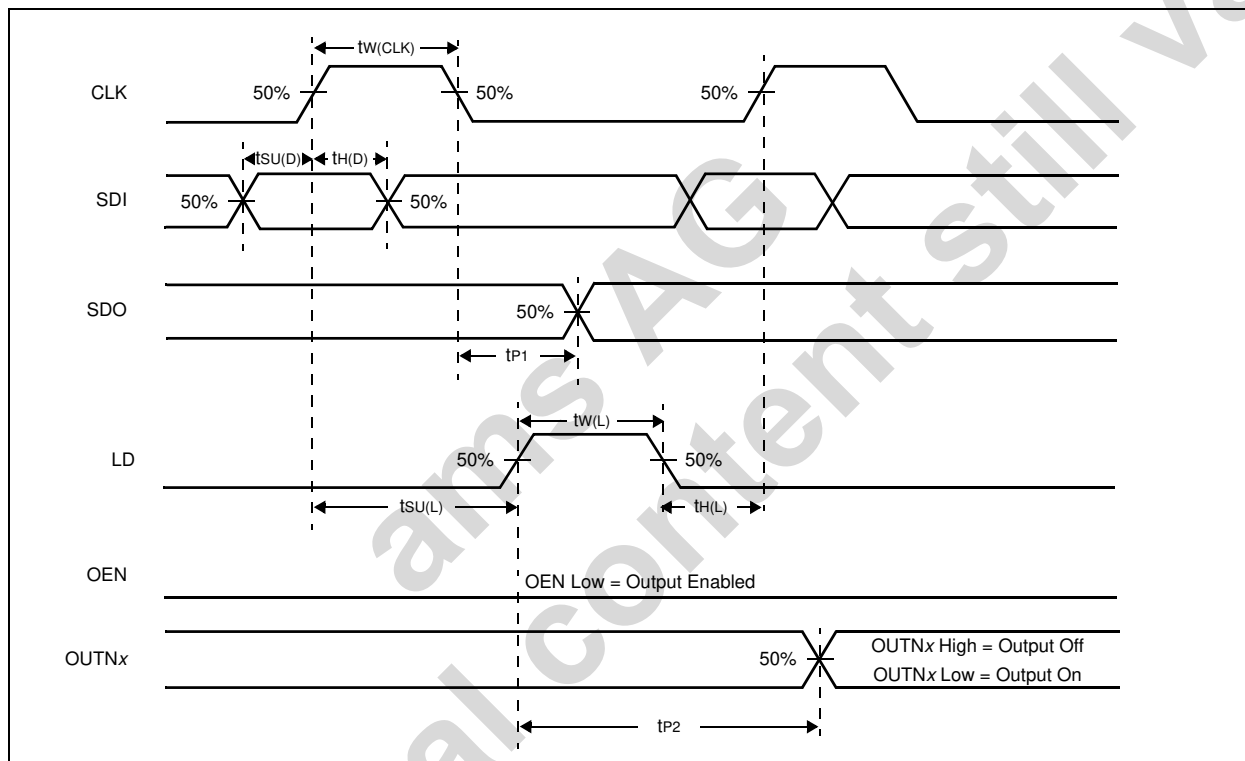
$t_{W(CLK)}$

CLK 50% 50% 50%

$t_{SU(D)}$ $t_{H(D)}$

SDI 50% 50%

SDO 50%

$t_{P1}$

$t_{W(L)}$

LD 50% 50%

$t_{SU(L)}$ $t_{H(L)}$

OEN

OEN Low = Output Enabled

OUTN*x*

50%

OUTN*x* High = Output Off

OUTN*x* Low = Output On

$t_{P2}$

ams AG
Technical content still valid